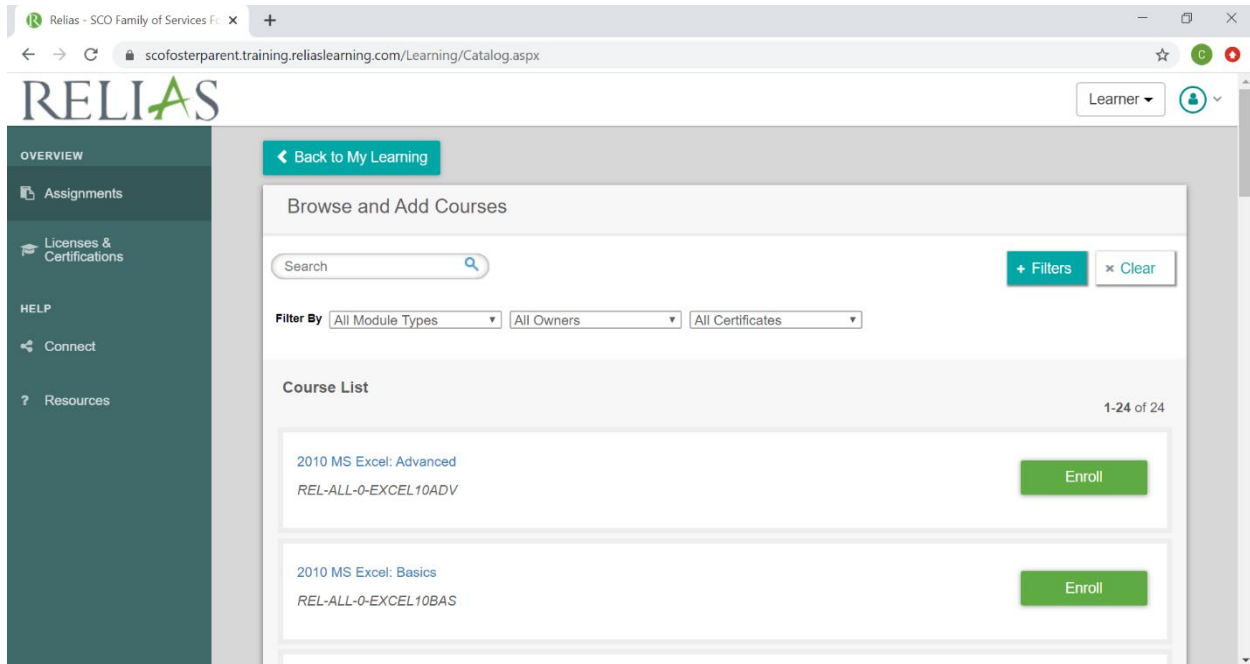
Relias - SCO Family of Services Fo ×

+

scofosterparent.training.reliaslearning.com/Learning/Catalog.aspx

RELIAS

Learner

OVERVIEW

Assignments

Licenses & Certifications

HELP

Connect

Resources

Back to My Learning

Browse and Add Courses

Search

+ Filters

× Clear

Filter By All Module Types All Owners All Certificates

Course List

1-24 of 24

2010 MS Excel: Advanced

REL-ALL-0-EXCEL10ADV

Enroll

2010 MS Excel: Basics

REL-ALL-0-EXCEL10BAS

Enroll